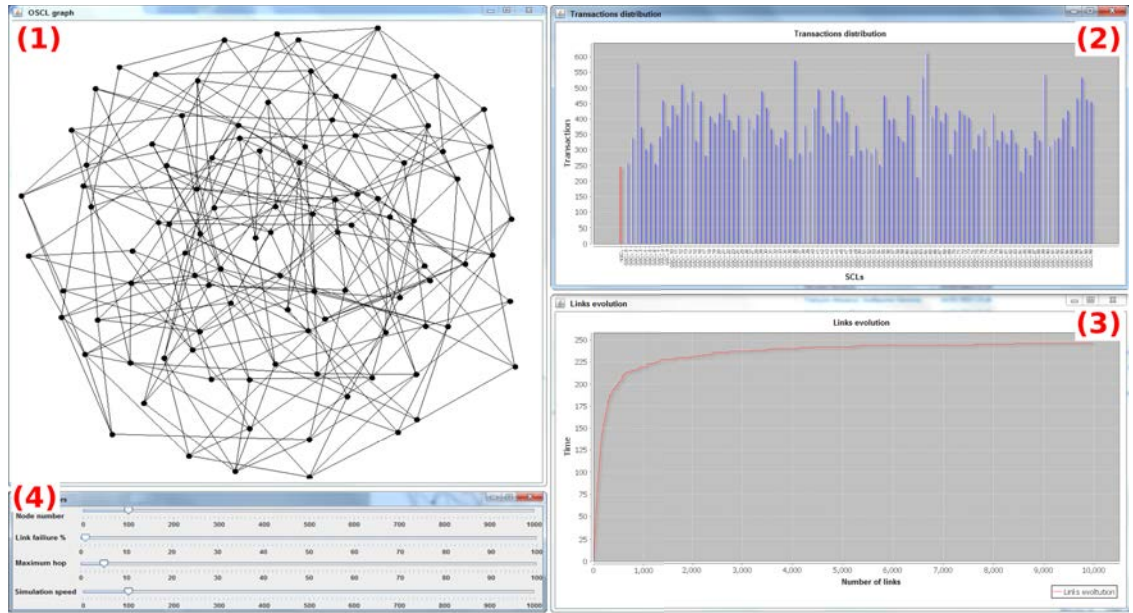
OSCL graph

(1)

Transactions distribution

Transactions distribution

(2)

600
550
500
450
400
350
300
250
200
150
100
50
0

Transaction

SCLs

Links evolution

Links evolution

(3)

250
225
200
175
150
125
100
75
50
25
0

Time

0 1,000 2,000 3,000 4,000 5,000 6,000 7,000 8,000 9,000 10,000

Number of links

Links evolution

(4)

Node number

0 100 200 300 400 500 600 700 800 900 1000

Link failure %

0 10 20 30 40 50 60 70 80 90 100

Maximum hop

0 10 20 30 40 50 60 70 80 90 100

Simulation speed

0 100 200 300 400 500 600 700 800 900 1000